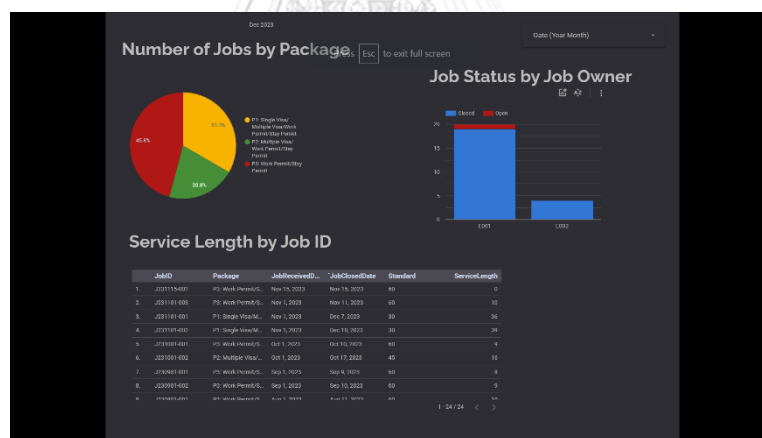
Dec 2023

Date (Year Month)

Number of Jobs by Package

Press Esc to exit full screen

Job Status by Job Owner

33.3%

45.8%

20.8%

P1: Single Visa/ Multiple Visa/Work Permit/Stay Permit

P2: Multiple Visa/ Work Permit/Stay Permit

P3: Work Permit/Stay Permit

Closed Open

20

15

10

5

0

L001

L002

Service Length by Job ID

| | JobID | Package | JobReceivedD... | JobClosedDate | Standard | ServiceLength |
|---|---|---|---|---|---|---|
| 1. | J231115-001 | P3: Work Permit/S... | Nov 15, 2023 | Nov 15, 2023 | 60 | 0 |
| 2. | J231101-003 | P3: Work Permit/S... | Nov 1, 2023 | Nov 11, 2023 | 60 | 10 |
| 3. | J231101-001 | P1: Single Visa/M... | Nov 1, 2023 | Dec 7, 2023 | 30 | 36 |
| 4. | J231101-002 | P1: Single Visa/M... | Nov 5, 2023 | Dec 10, 2023 | 30 | 34 |
| 5. | J231001-001 | P3: Work Permit/S... | Oct 1, 2023 | Oct 10, 2023 | 60 | 9 |
| 6. | J231001-002 | P2: Multiple Visa/... | Oct 1, 2023 | Oct 17, 2023 | 45 | 16 |
| 7. | J230901-001 | P3: Work Permit/S... | Sep 1, 2023 | Sep 9, 2023 | 60 | 8 |
| 8. | J230901-002 | P3: Work Permit/S... | Sep 1, 2023 | Sep 10, 2023 | 60 | 9 |
| 9. | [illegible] | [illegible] | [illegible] | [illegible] | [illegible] | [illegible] |

1 - 24 / 24